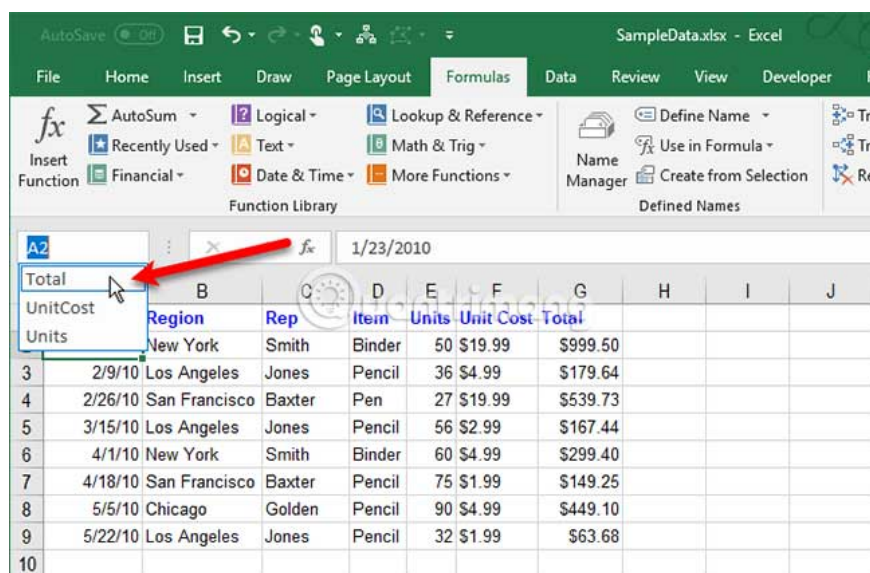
AutoSave Off SampleData.xlsx - Excel

File Home Insert Draw Page Layout Formulas Data Review View Developer

Insert Function
AutoSum
Recently Used
Financial
Logical
Text
Date & Time
Lookup & Reference
Math & Trig
More Functions
Function Library

Name Manager
Define Name
Use in Formula
Create from Selection
Defined Names

A2 1/23/2010

Total
UnitCost
Units

| | B | C | D | E | F | G | H | I | J |
|---|---|---|---|---|---|---|---|---|---|
| | Region | Rep | Item | Units | Unit Cost | Total | | | |
| | New York | Smith | Binder | 50 | $19.99 | $999.50 | | | |
| 3 | 2/9/10 Los Angeles | Jones | Pencil | 36 | $4.99 | $179.64 | | | |
| 4 | 2/26/10 San Francisco | Baxter | Pen | 27 | $19.99 | $539.73 | | | |
| 5 | 3/15/10 Los Angeles | Jones | Pencil | 56 | $2.99 | $167.44 | | | |
| 6 | 4/1/10 New York | Smith | Binder | 60 | $4.99 | $299.40 | | | |
| 7 | 4/18/10 San Francisco | Baxter | Pencil | 75 | $1.99 | $149.25 | | | |
| 8 | 5/5/10 Chicago | Golden | Pencil | 90 | $4.99 | $449.10 | | | |
| 9 | 5/22/10 Los Angeles | Jones | Pencil | 32 | $1.99 | $63.68 | | | |
| 10 | | | | | | | | | |